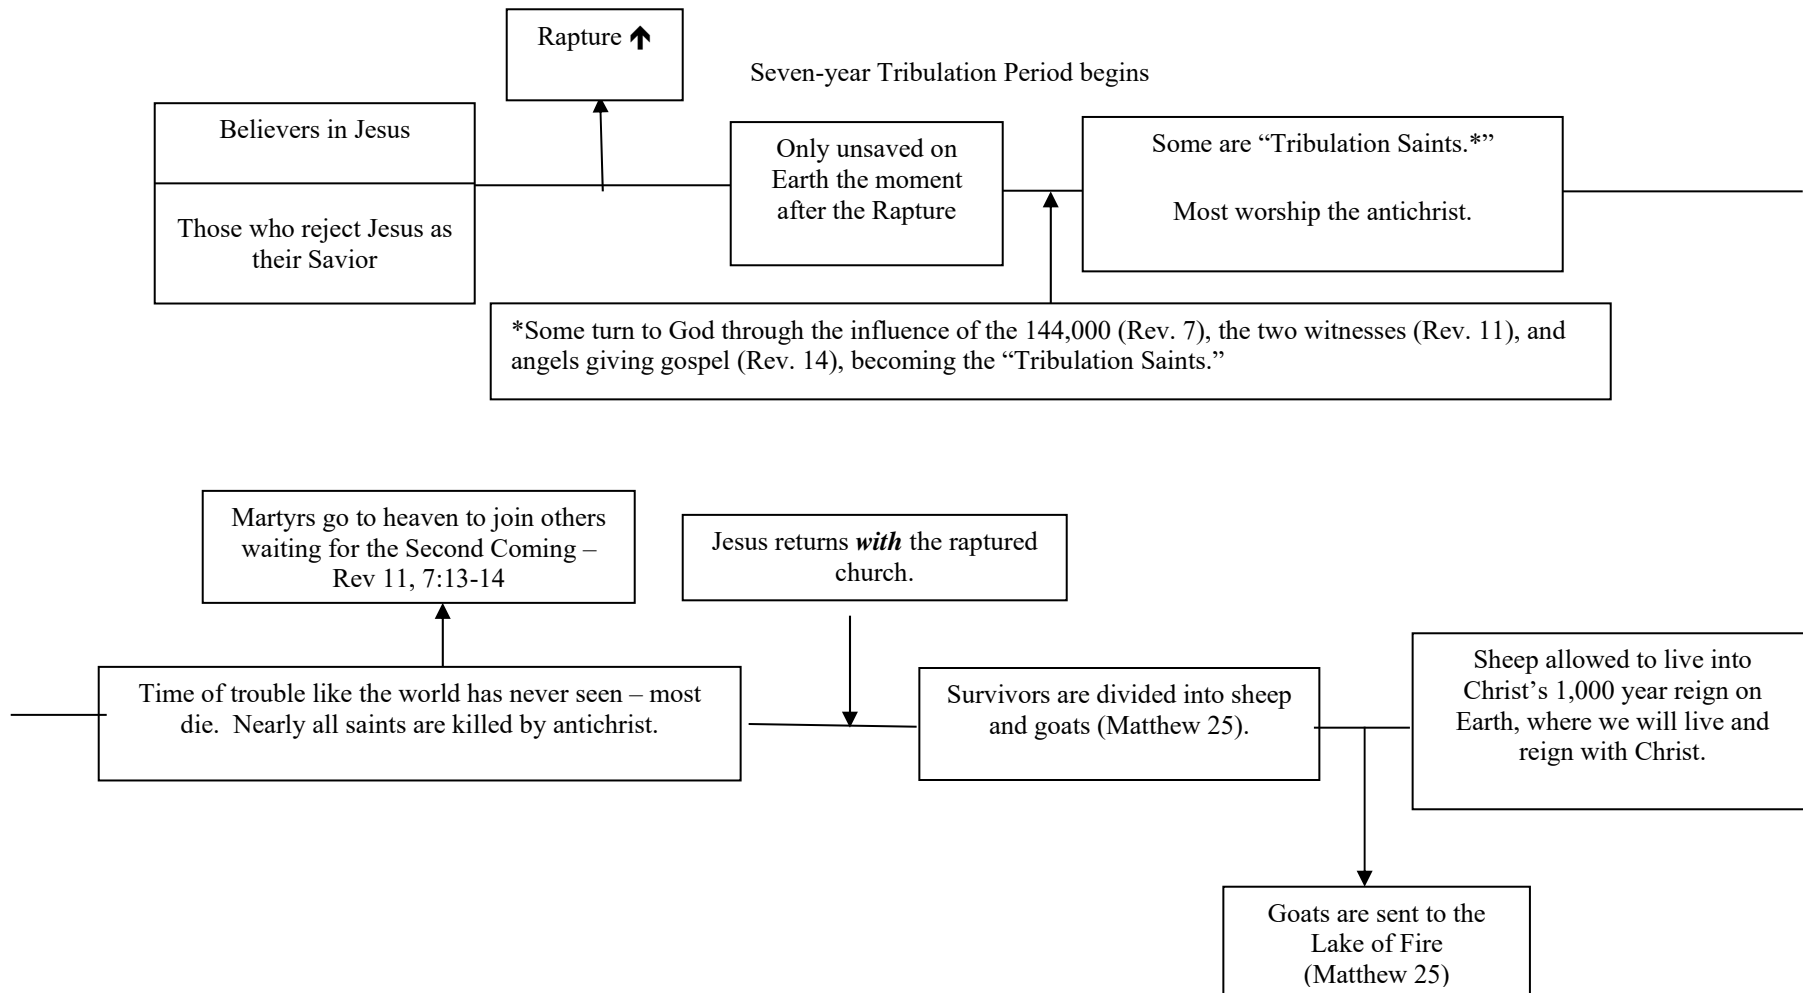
Rapture ↑

Seven-year Tribulation Period begins

Believers in Jesus

Those who reject Jesus as their Savior

Only unsaved on Earth the moment after the Rapture

Some are "Tribulation Saints.*"

Most worship the antichrist.

*Some turn to God through the influence of the 144,000 (Rev. 7), the two witnesses (Rev. 11), and angels giving gospel (Rev. 14), becoming the "Tribulation Saints."

Martyrs go to heaven to join others waiting for the Second Coming – Rev 11, 7:13-14

Jesus returns ***with*** the raptured church.

Time of trouble like the world has never seen – most die. Nearly all saints are killed by antichrist.

Survivors are divided into sheep and goats (Matthew 25).

Sheep allowed to live into Christ's 1,000 year reign on Earth, where we will live and reign with Christ.

Goats are sent to the Lake of Fire (Matthew 25)